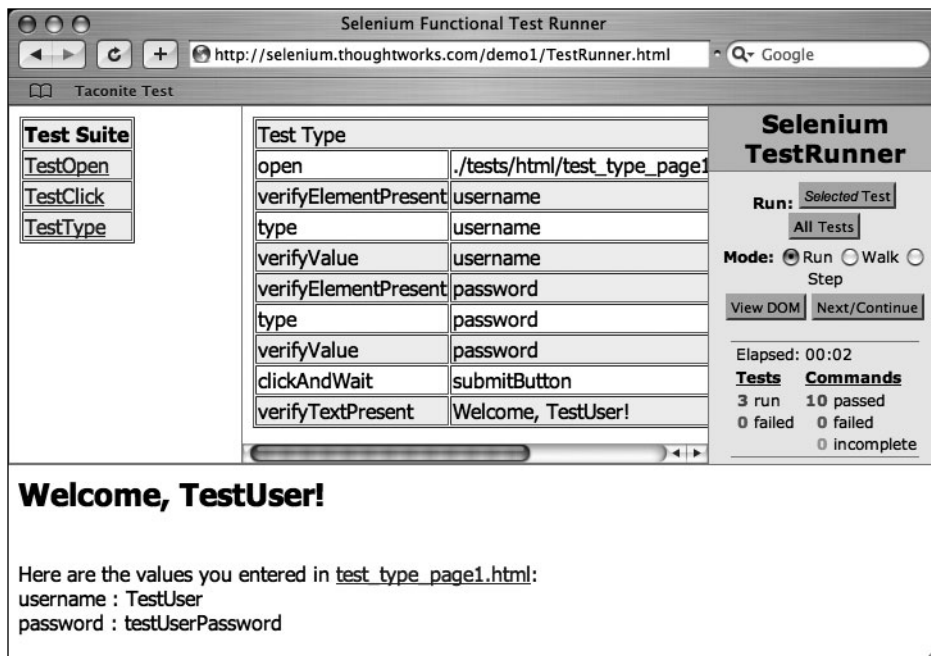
Selenium Functional Test Runner

http://selenium.thoughtworks.com/demo1/TestRunner.html

Google

Taconite Test

| Test Suite |
|---|
| TestOpen |
| TestClick |
| TestType |

| Test Type | |
|---|---|
| open | ./tests/html/test_type_page1 |
| verifyElementPresent | username |
| type | username |
| verifyValue | username |
| verifyElementPresent | password |
| type | password |
| verifyValue | password |
| clickAndWait | submitButton |
| verifyTextPresent | Welcome, TestUser! |

Selenium TestRunner

Run: Selected Test

All Tests

Mode: Run Walk Step

View DOM Next/Continue

Elapsed: 00:02

| Tests | Commands |
|---|---|
| 3 run | 10 passed |
| 0 failed | 0 failed |
| | 0 incomplete |

Welcome, TestUser!

Here are the values you entered in test_type_page1.html:
username : TestUser
password : testUserPassword